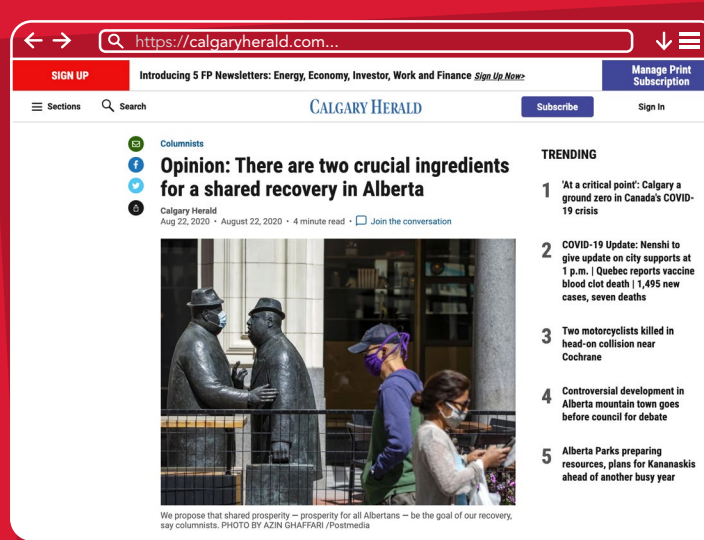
https://calgaryherald.com...

SIGN UP

Introducing 5 FP Newsletters: Energy, Economy, Investor, Work and Finance Sign Up Now>

Manage Print Subscription

Sections

Search

CALGARY HERALD

Subscribe

Sign In

Columnists

Opinion: There are two crucial ingredients for a shared recovery in Alberta

Calgary Herald
Aug 22, 2020 • August 22, 2020 • 4 minute read • Join the conversation

We propose that shared prosperity — prosperity for all Albertans — be the goal of our recovery, say columnists. PHOTO BY AZIN GHAFFARI /Postmedia

TRENDING

1 'At a critical point': Calgary a ground zero in Canada's COVID-19 crisis

2 COVID-19 Update: Nenshi to give update on city supports at 1 p.m. | Quebec reports vaccine blood clot death | 1,495 new cases, seven deaths

3 Two motorcyclists killed in head-on collision near Cochrane

4 Controversial development in Alberta mountain town goes before council for debate

5 Alberta Parks preparing resources, plans for Kananaskis ahead of another busy year